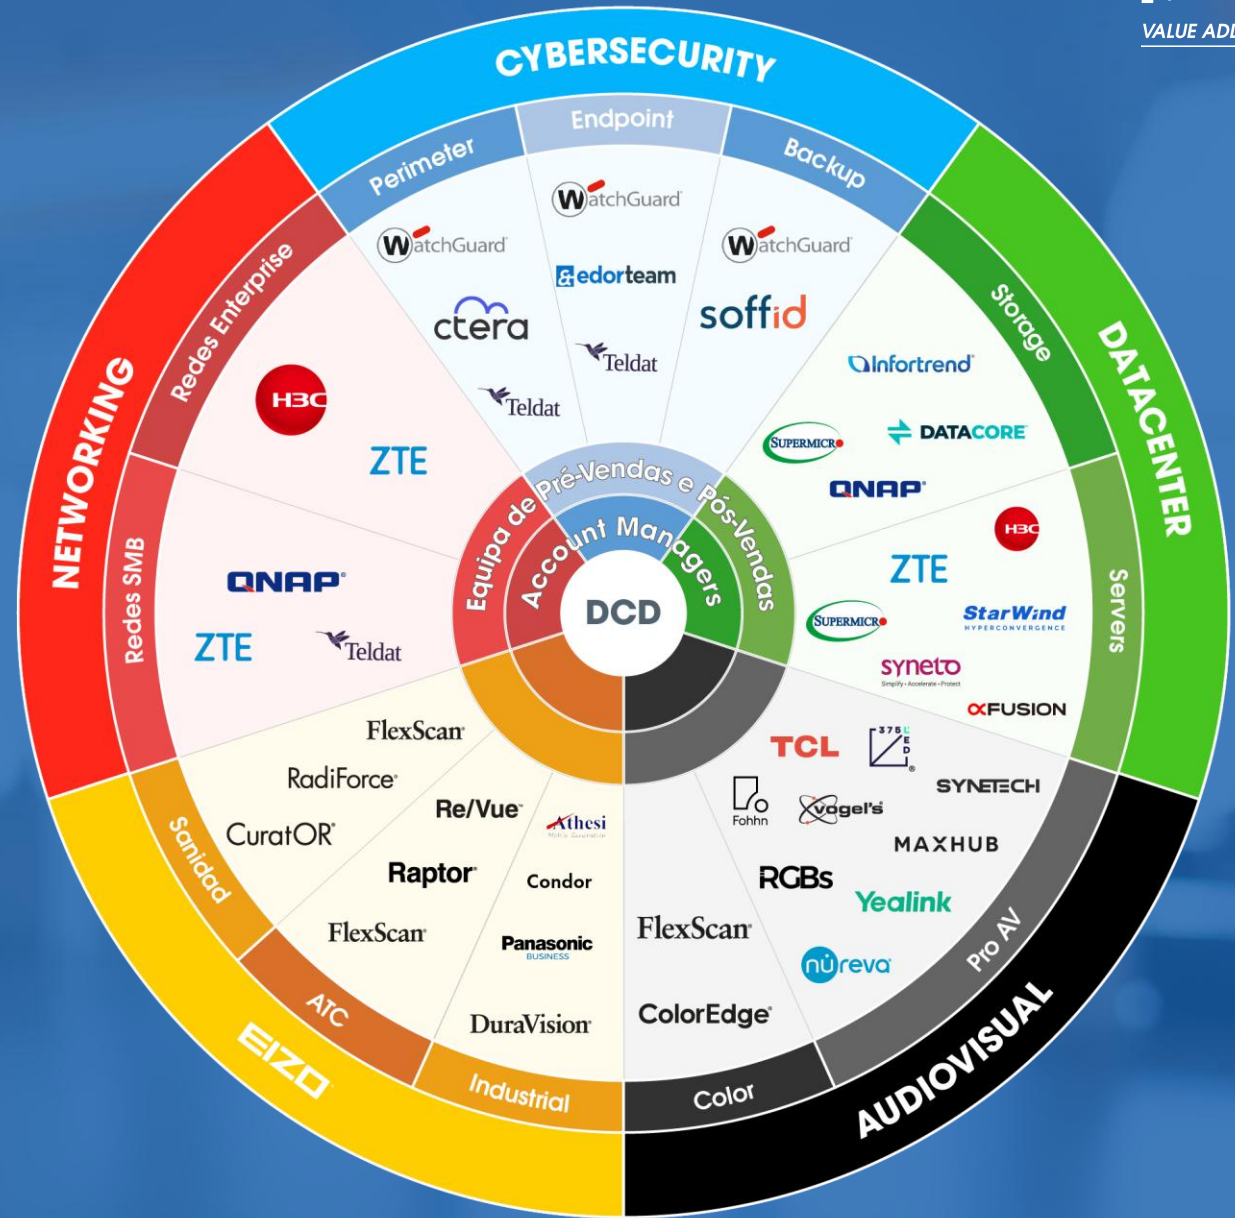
VALUE ADD

CYBERSECURITY

Perimeter

Endpoint

Backup

WatchGuard

ctera

Teldat

WatchGuard

edorteam

Teldat

WatchGuard

soffid

NETWORKING

Redes Enterprise

H3C

ZTE

Redes SMB

QNAP

ZTE

Teldat

DATACENTER

Storage

Infortrend

SUPERMICRO

DATACORE

QNAP

Servers

H3C

ZTE

SUPERMICRO

StarWind
HYPERCONVERGENCE

syneto
Simplify • Accelerate • Protect

xFUSION

Equipa de Pré-Vendas e Pós-Vendas

Account Managers

DCD

EIZO

Sanidad

FlexScan

RadiForce

CuratOR

Re/Vue

Raptor

ATC

FlexScan

Athesi

Condor

Panasonic
BUSINESS

Industrial

DuraVision

AUDIOVISUAL

Pro AV

TCL

375 LED

SYNETECH

Fohhn

vogel's

MAXHUB

RGBs

Yealink

nureva

Color

FlexScan

ColorEdge